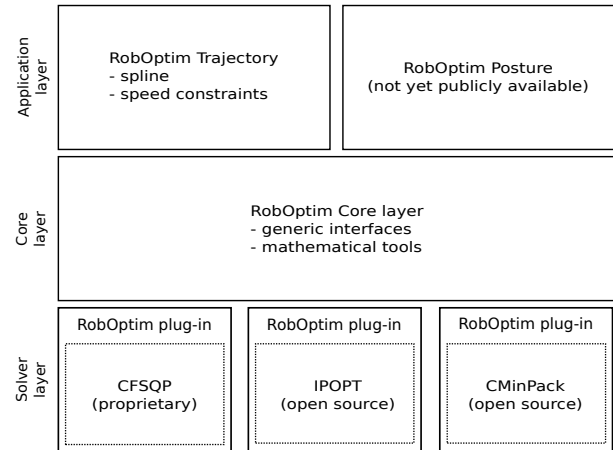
Application layer

RobOptim Trajectory
- spline
- speed constraints

RobOptim Posture
(not yet publicly available)

Core layer

RobOptim Core layer
- generic interfaces
- mathematical tools

Solver layer

RobOptim plug-in
CFSQP
(proprietary)

RobOptim plug-in
IPOPT
(open source)

RobOptim plug-in
CMinPack
(open source)